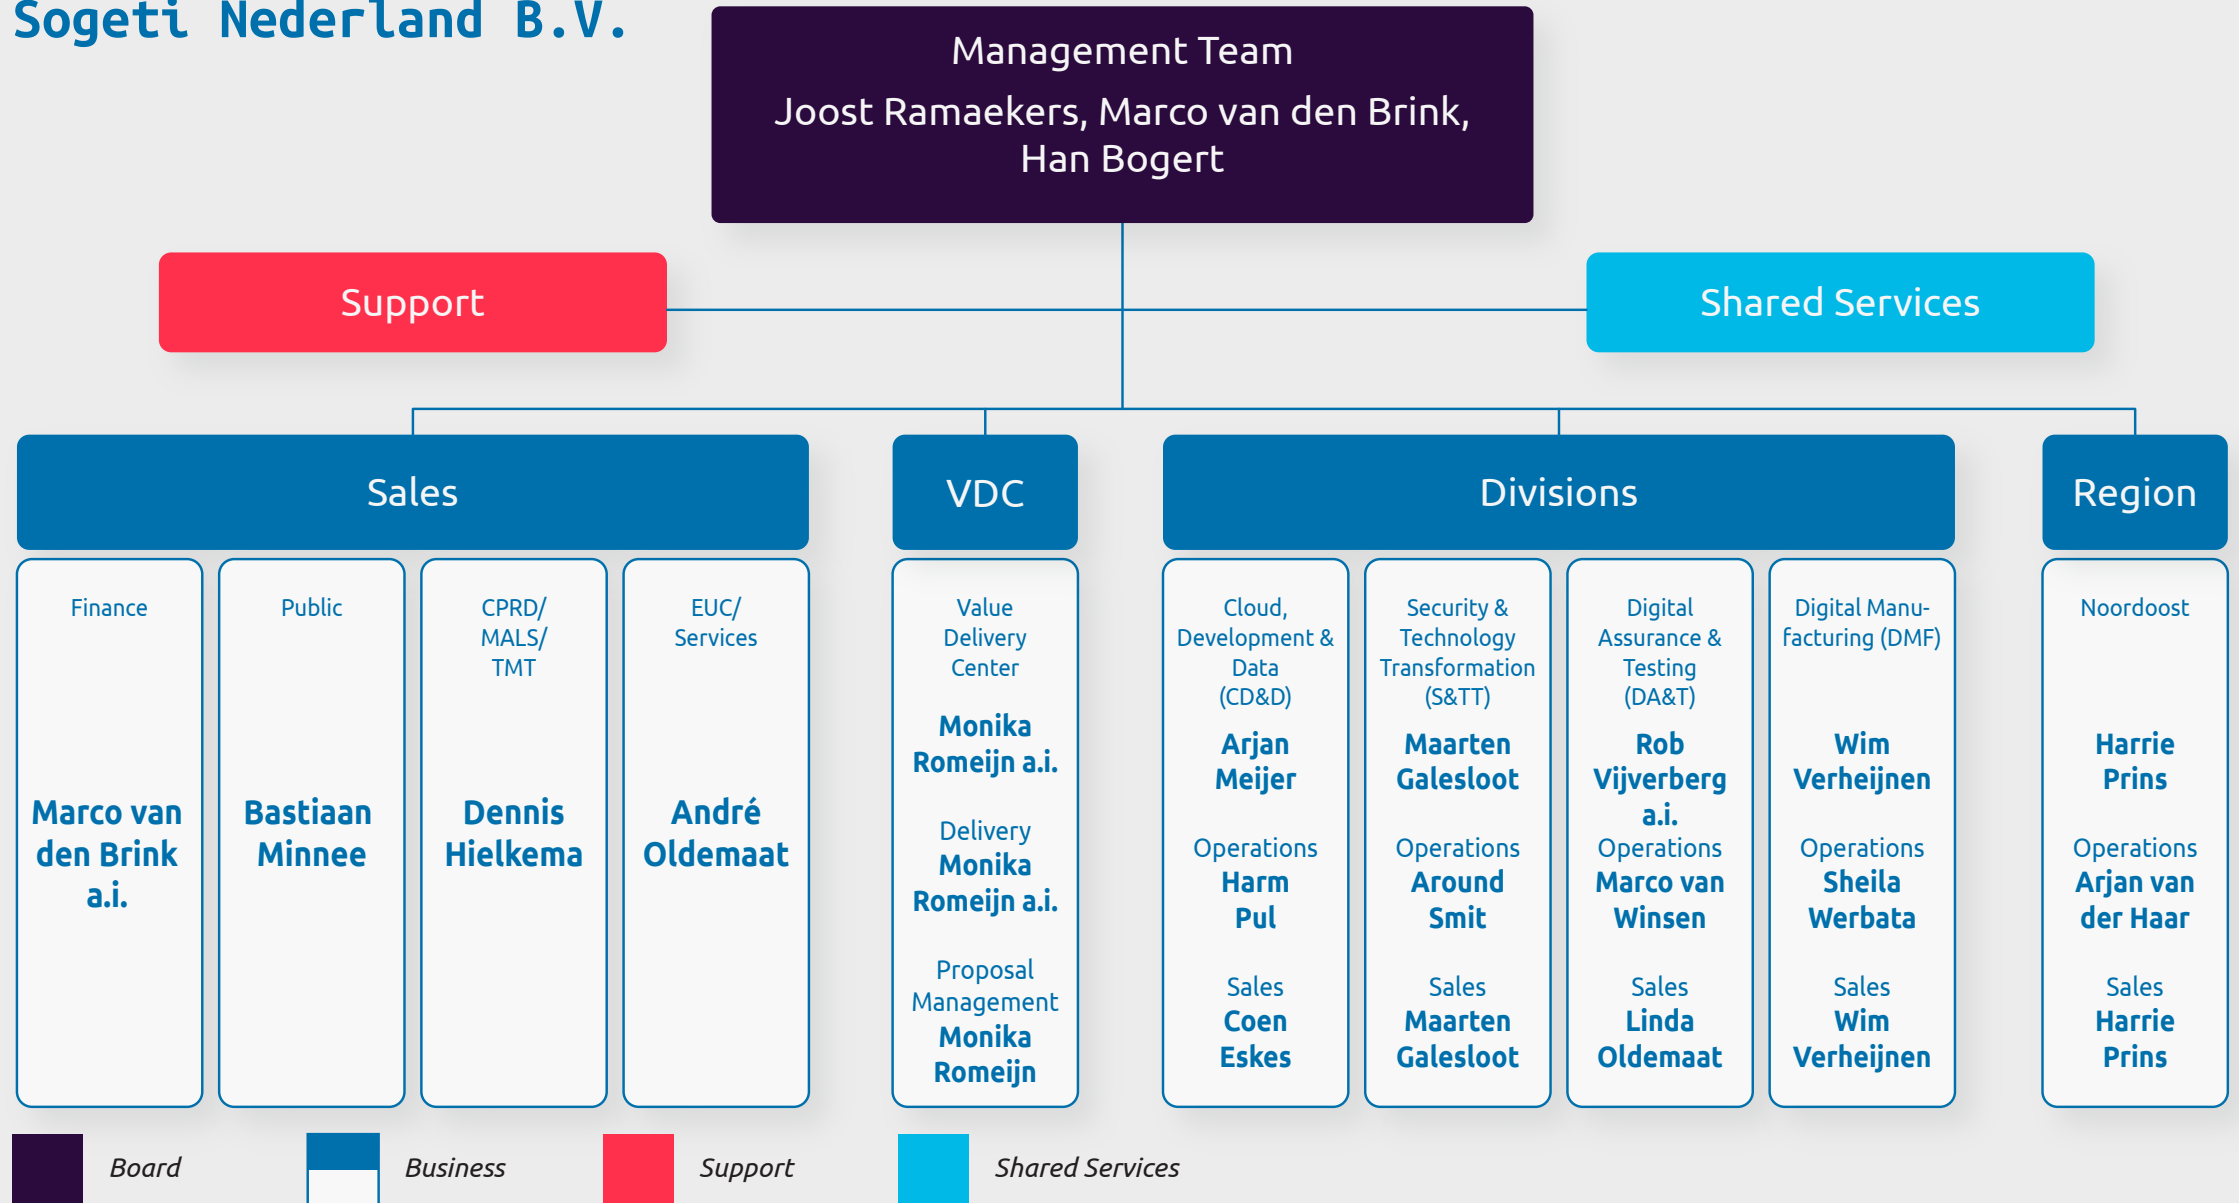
Sogeti Nederland B.V.

Management Team
Joost Ramaekers, Marco van den Brink, Han Bogert

Support

Shared Services

Sales

VDC

Divisions

Region

Finance
Marco van den Brink a.i.

Public
Bastiaan Minnee

CPRD/ MALS/ TMT
Dennis Hielkema

EUC/ Services
André Oldemaat

Value Delivery Center
Monika Romeijn a.i.
Delivery
Monika Romeijn a.i.
Proposal Management
Monika Romeijn

Cloud, Development & Data (CD&D)
Arjan Meijer
Operations
Harm Pul
Sales
Coen Eskes

Security & Technology Transformation (S&TT)
Maarten Galesloot
Operations
Around Smit
Sales
Maarten Galesloot

Digital Assurance & Testing (DA&T)
Rob Vijverberg a.i.
Operations
Marco van Winsen
Sales
Linda Oldemaat

Digital Manufacturing (DMF)
Wim Verheijnen
Operations
Sheila Werbata
Sales
Wim Verheijnen

Noordoost
Harrie Prins
Operations
Arjan van der Haar
Sales
Harrie Prins

Board
Business
Support
Shared Services